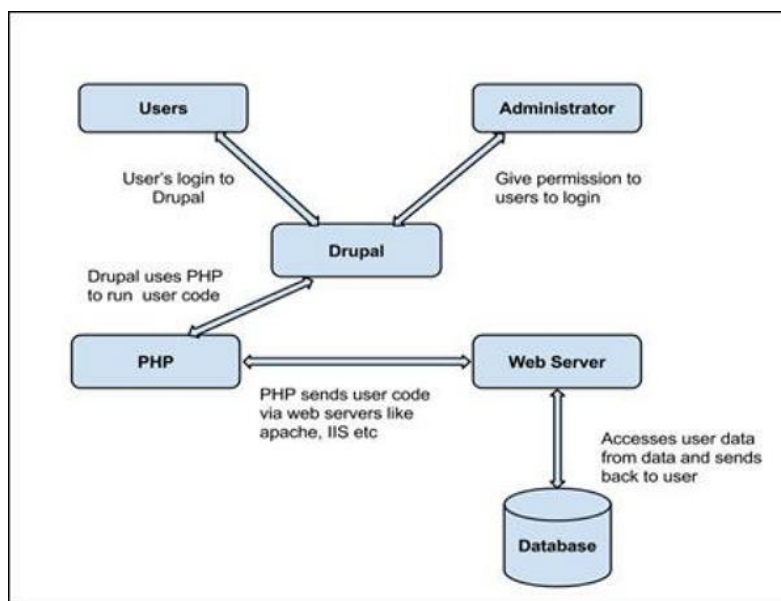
Users

Administrator

User's login to Drupal

Give permission to users to login

Drupal

Drupal uses PHP to run user code

PHP

Web Server

PHP sends user code via web servers like apache, IIS etc

Accesses user data from data and sends back to user

Database